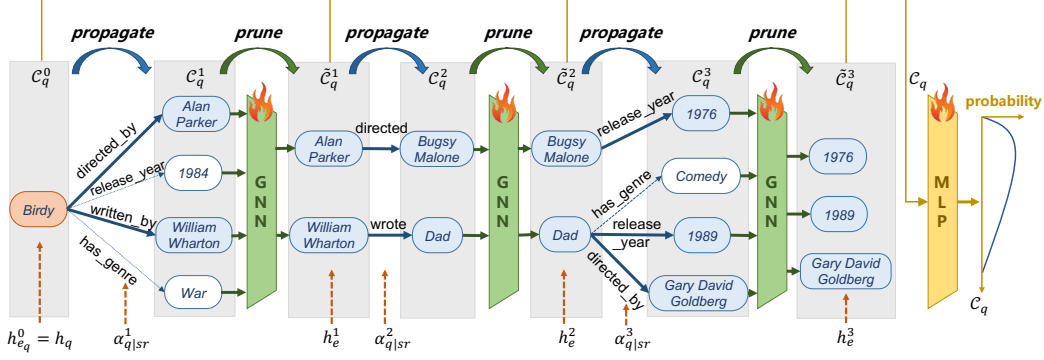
propagate
prune
propagate
prune
propagate
prune

$\mathcal{C}_q^0$
$\mathcal{C}_q^1$
$\tilde{\mathcal{C}}_q^1$
$\mathcal{C}_q^2$
$\tilde{\mathcal{C}}_q^2$
$\mathcal{C}_q^3$
$\tilde{\mathcal{C}}_q^3$
$\mathcal{C}_q$

probability

Birdy
directed_by
release_year
written_by
has_genre
Alan Parker
1984
William Wharton
War
GNN
Alan Parker
directed
Bugsy Malone
William Wharton
wrote
Dad
GNN
Bugsy Malone
release_year
Dad
has_genre
release _year
directed_by
1976
Comedy
1989
Gary David Goldberg
GNN
1976
1989
Gary David Goldberg
MLP

$\mathcal{C}_q$

$h_{e_q}^0 = h_q$
$\alpha_{q|sr}^1$
$h_e^1$
$\alpha_{q|sr}^2$
$h_e^2$
$\alpha_{q|sr}^3$
$h_e^3$